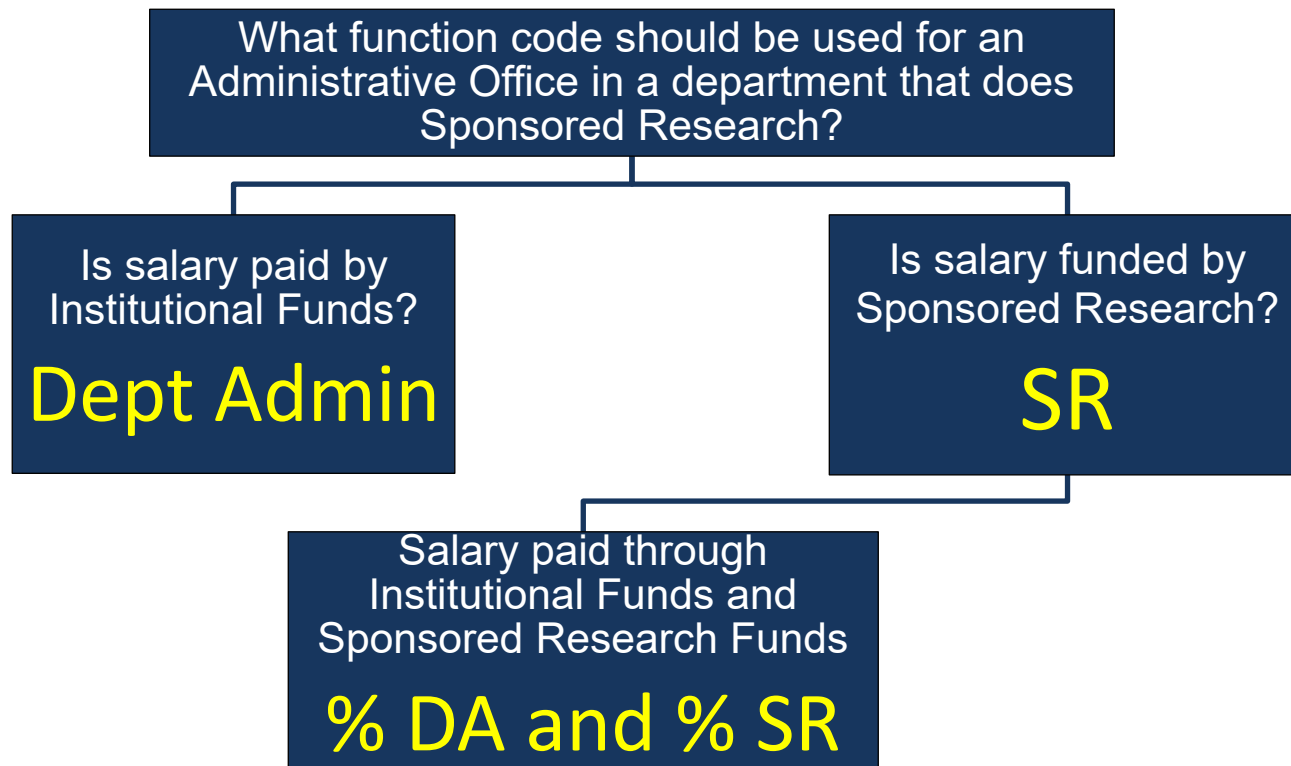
What function code should be used for an Administrative Office in a department that does Sponsored Research?

Is salary paid by Institutional Funds?

Dept Admin

Is salary funded by Sponsored Research?

SR

Salary paid through Institutional Funds and Sponsored Research Funds

% DA and % SR